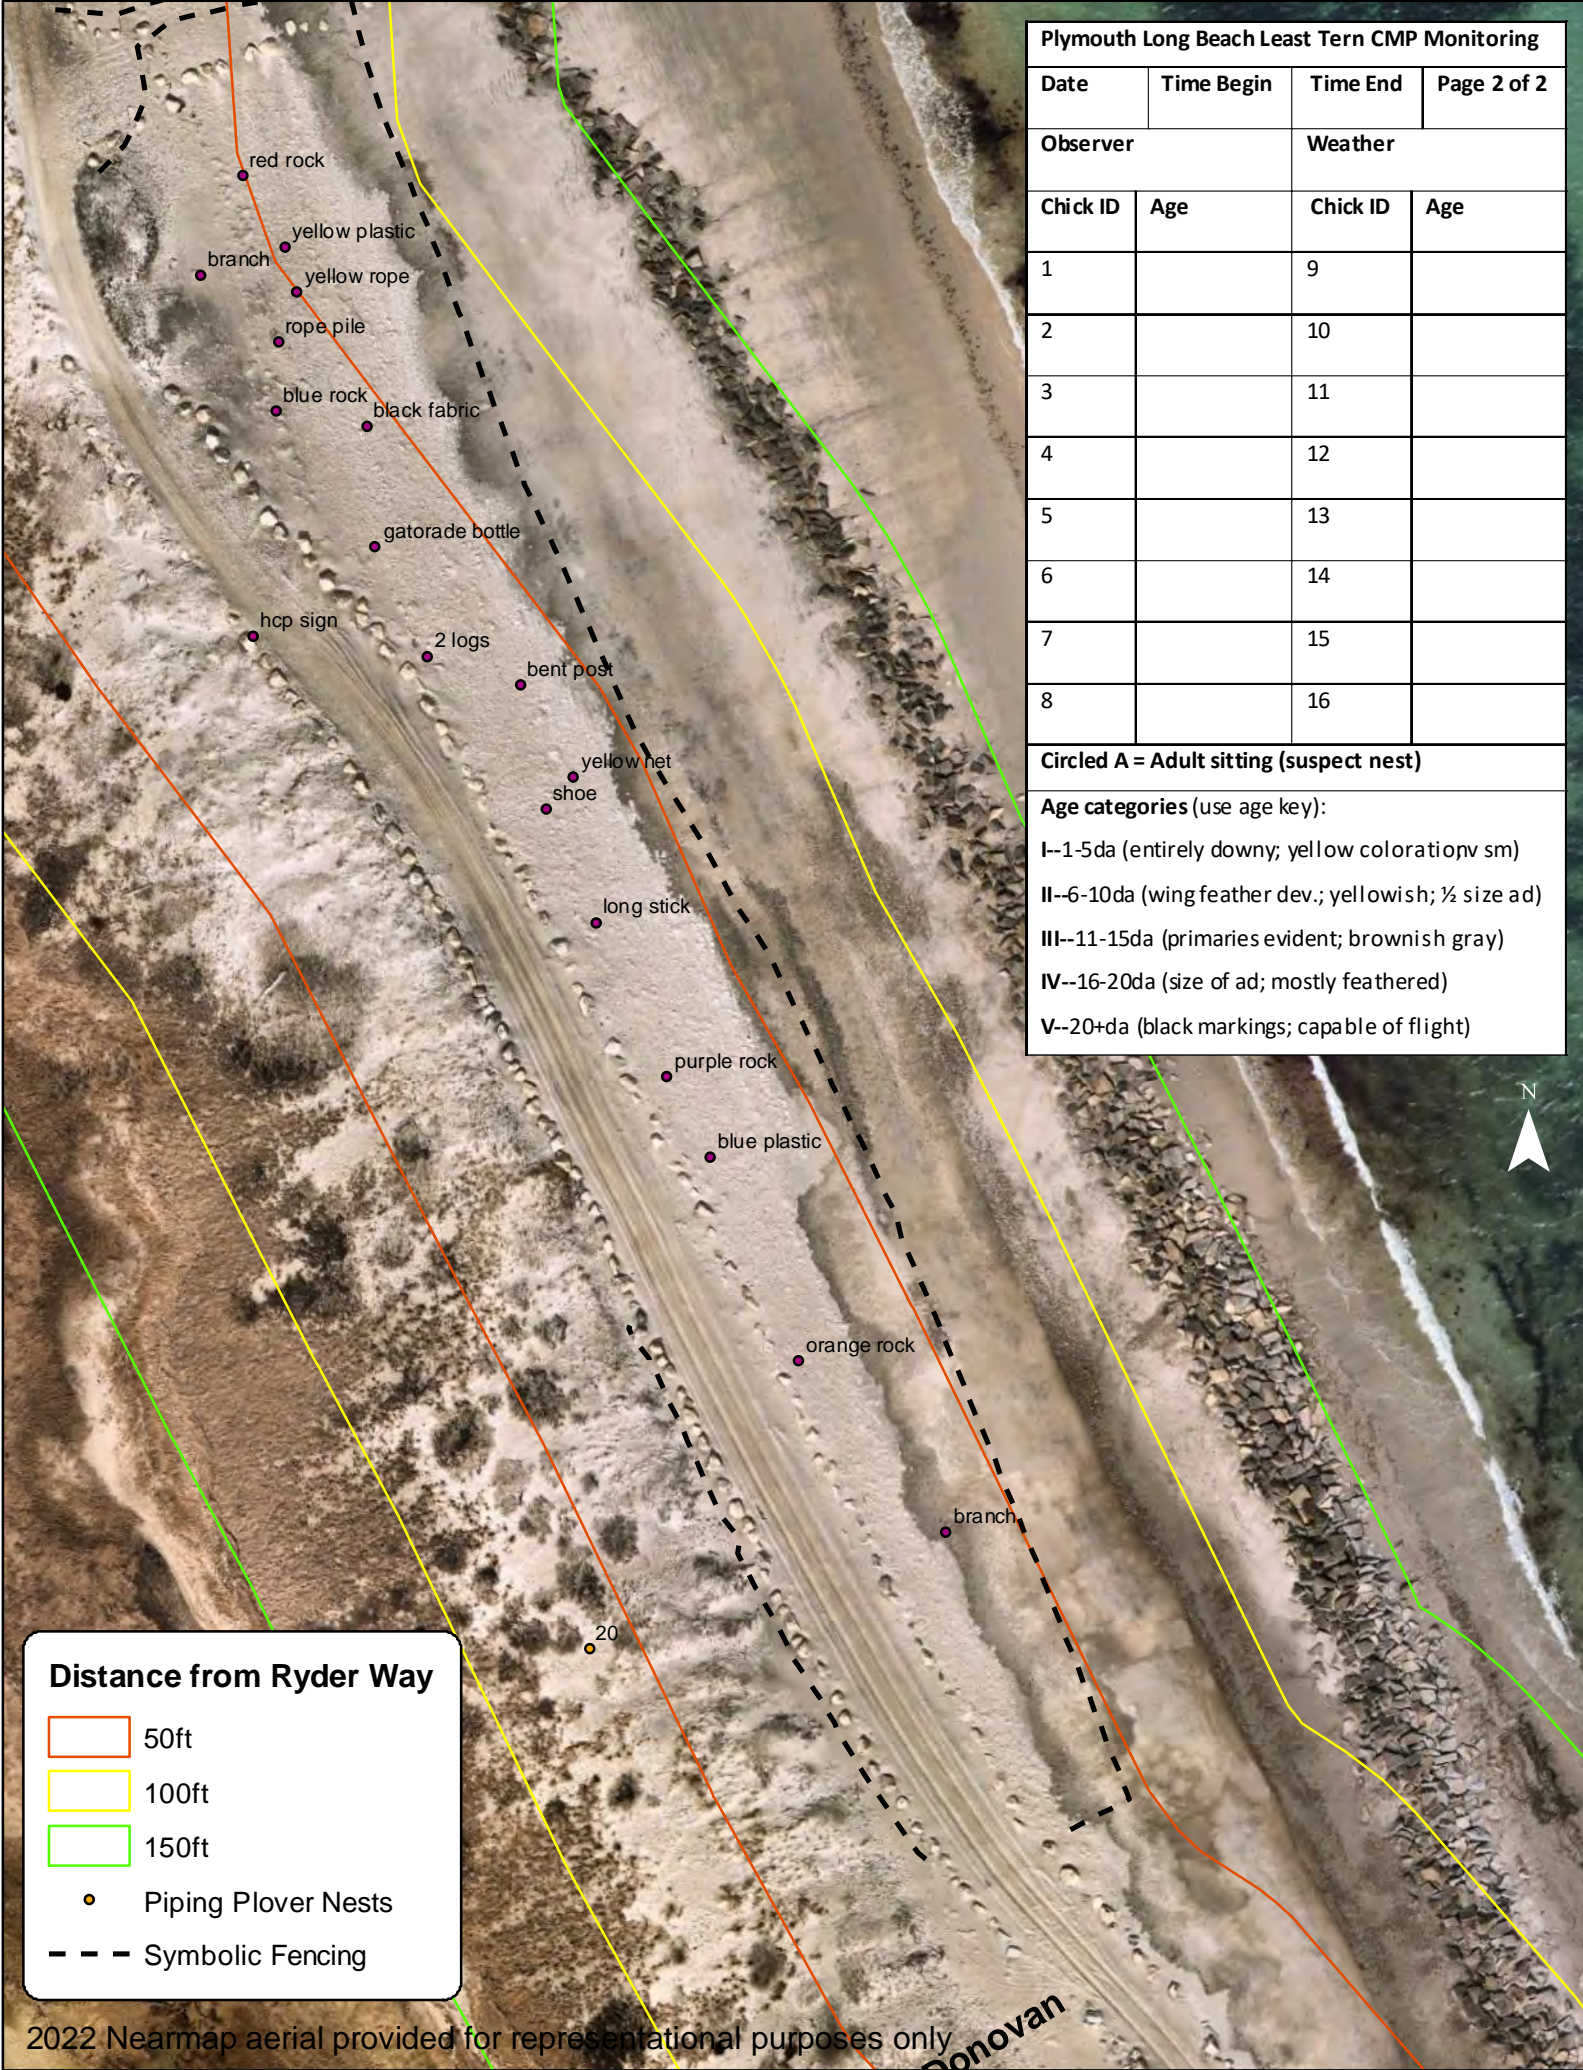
red rock
yellow plastic
branch
yellow rope
rope pile
blue rock
black fabric
gatorade bottle
hcp sign
2 logs
bent post
yellow net
shoe
long stick
purple rock
blue plastic
orange rock
branch
20

| Plymouth Long Beach Least Tern CMP Monitoring | | | |
|---|---|---|---|
| Date | Time Begin | Time End | Page 2 of 2 |
| Observer | | Weather | |
| Chick ID | Age | Chick ID | Age |
| 1 | | 9 | |
| 2 | | 10 | |
| 3 | | 11 | |
| 4 | | 12 | |
| 5 | | 13 | |
| 6 | | 14 | |
| 7 | | 15 | |
| 8 | | 16 | |

Circled A = Adult sitting (suspect nest)

Age categories (use age key):
I--1-5da (entirely downy; yellow colorationv sm)
II--6-10da (wing feather dev.; yellowish; ½ size ad)
III--11-15da (primaries evident; brownish gray)
IV--16-20da (size of ad; mostly feathered)
V--20+da (black markings; capable of flight)

N

Distance from Ryder Way
50ft
100ft
150ft
Piping Plover Nests
Symbolic Fencing

2022 Nearmap aerial provided for representational purposes only

Donovan